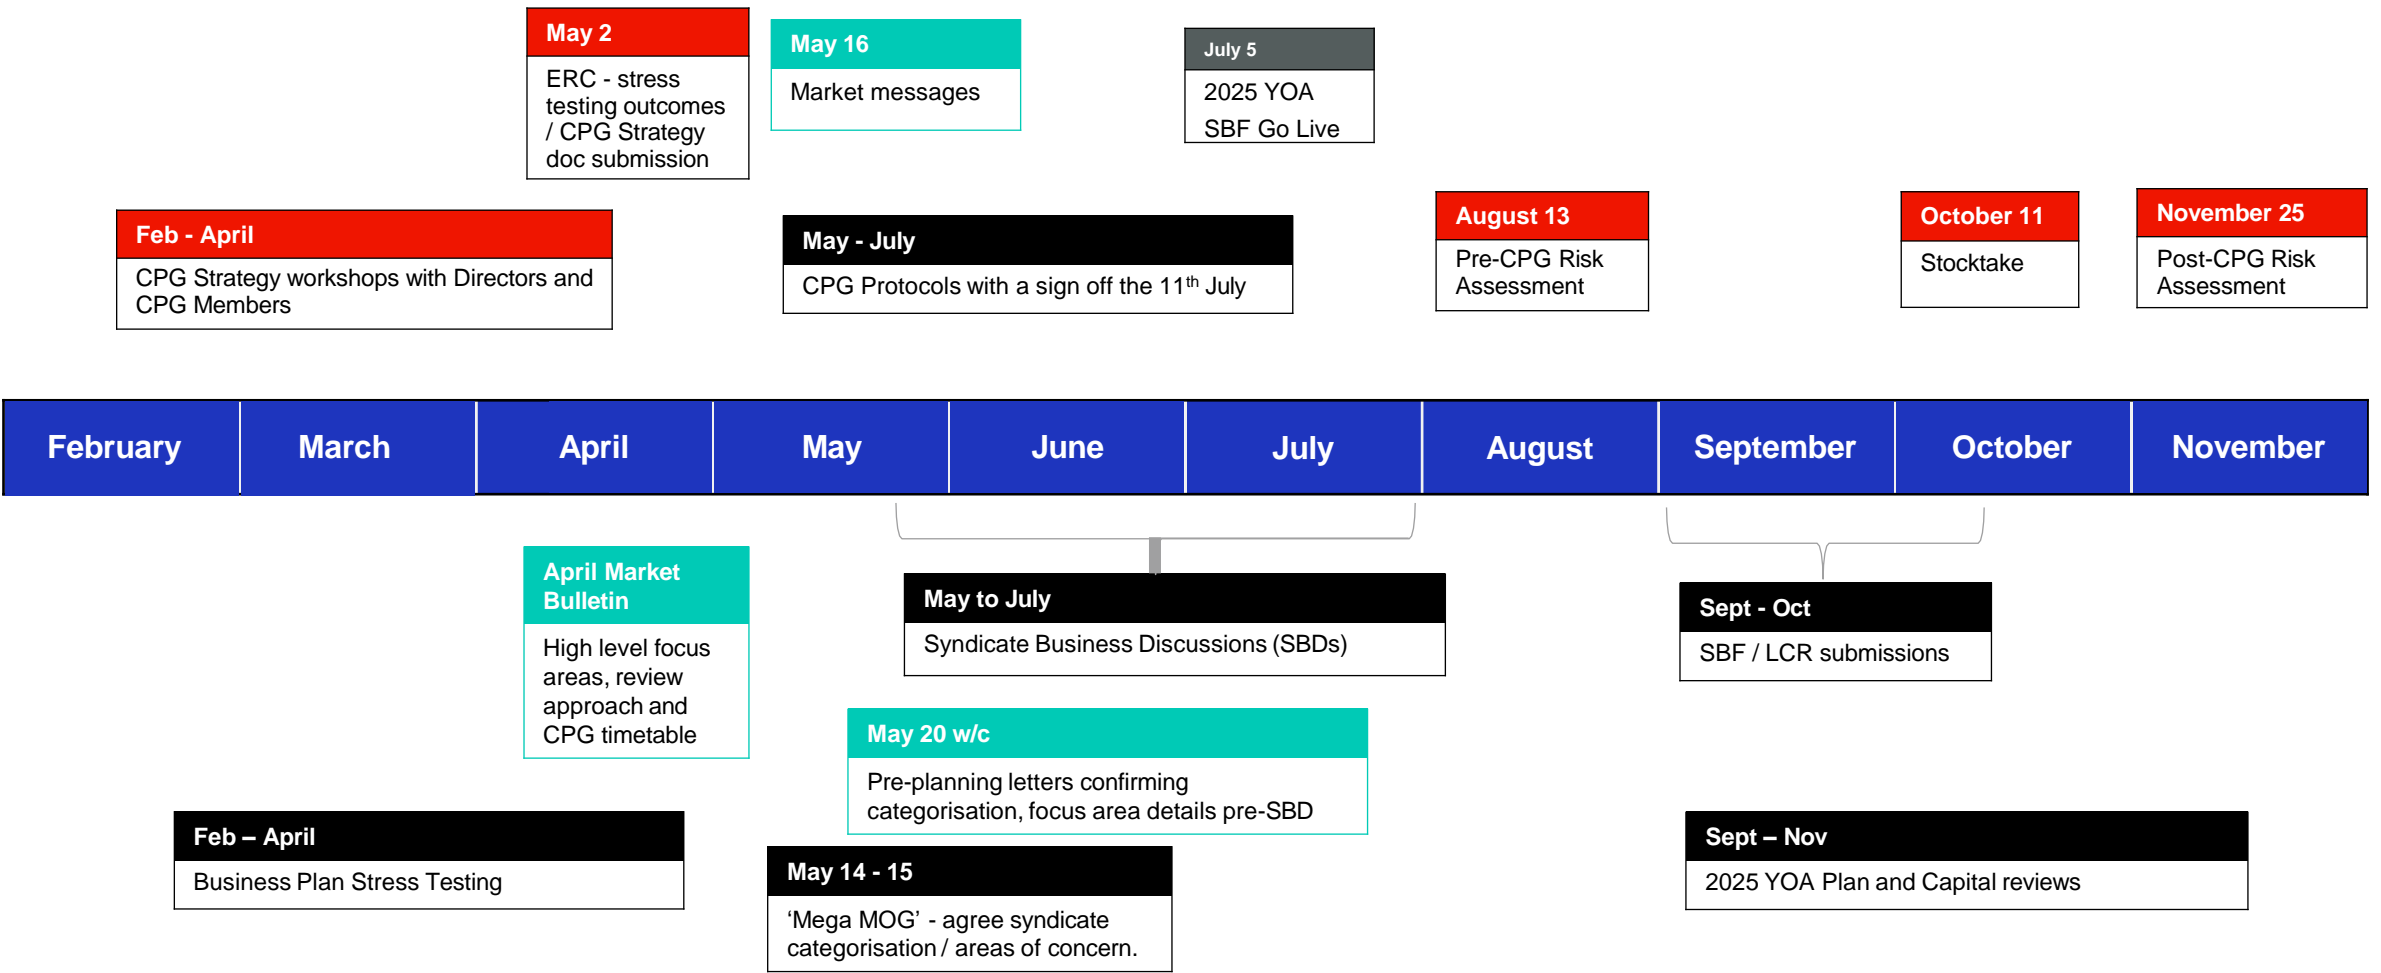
May 2
ERC - stress testing outcomes / CPG Strategy doc submission

May 16
Market messages

July 5
2025 YOA SBF Go Live

Feb - April
CPG Strategy workshops with Directors and CPG Members

May - July
CPG Protocols with a sign off the $11^{th}$ July

August 13
Pre-CPG Risk Assessment

October 11
Stocktake

November 25
Post-CPG Risk Assessment

| February | March | April | May | June | July | August | September | October | November |
|---|---|---|---|---|---|---|---|---|---|

April Market Bulletin
High level focus areas, review approach and CPG timetable

May to July
Syndicate Business Discussions (SBDs)

Sept - Oct
SBF / LCR submissions

May 20 w/c
Pre-planning letters confirming categorisation, focus area details pre-SBD

Feb – April
Business Plan Stress Testing

May 14 - 15
‘Mega MOG’ - agree syndicate categorisation / areas of concern.

Sept – Nov
2025 YOA Plan and Capital reviews